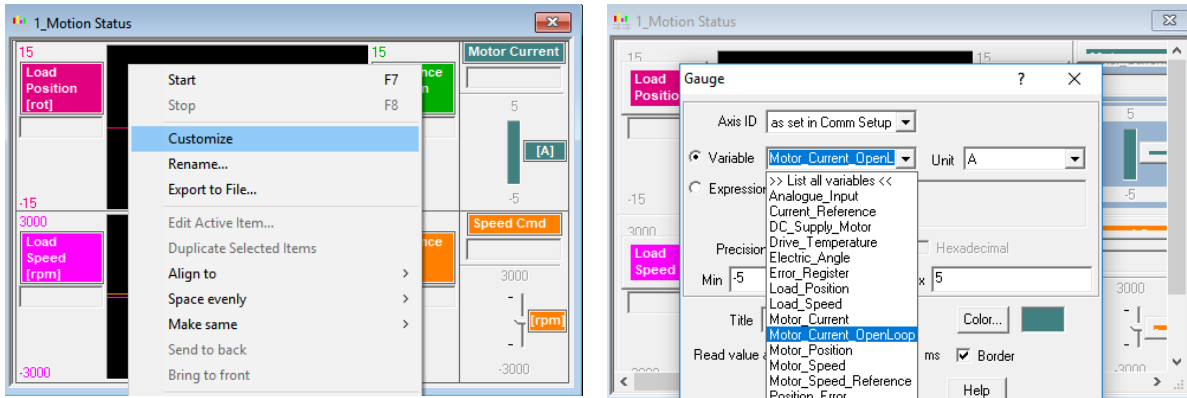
1_Motion Status

15
Load Position [rot]
-15
3000
Load Speed [rpm]
-3000
15
Motor Current
5
[A]
-5
Speed Cmd
3000
[rpm]
-3000

Start F7
Stop F8
Customize
Rename...
Export to File...
Edit Active Item...
Duplicate Selected Items
Align to
Space evenly
Make same
Send to back
Bring to front

1_Motion Status
15
Load Position
-15
3000
Load Speed
5
-5
3000

Gauge
?
Axis ID as set in Comm Setup
Variable Motor_Current_OpenL
Unit A
Expression
>> List all variables <<
Analogue_Input
Current_Reference
DC_Supply_Motor
Drive_Temperature
Electric_Angle
Error_Register
Load_Position
Load_Speed
Motor_Current
Motor_Current_OpenLoop
Motor_Position
Motor_Speed
Motor_Speed_Reference
Position_Error
Precision
Hexadecimal
Min -5
x 5
Title
Color...
Read value a
ms
Border
Help